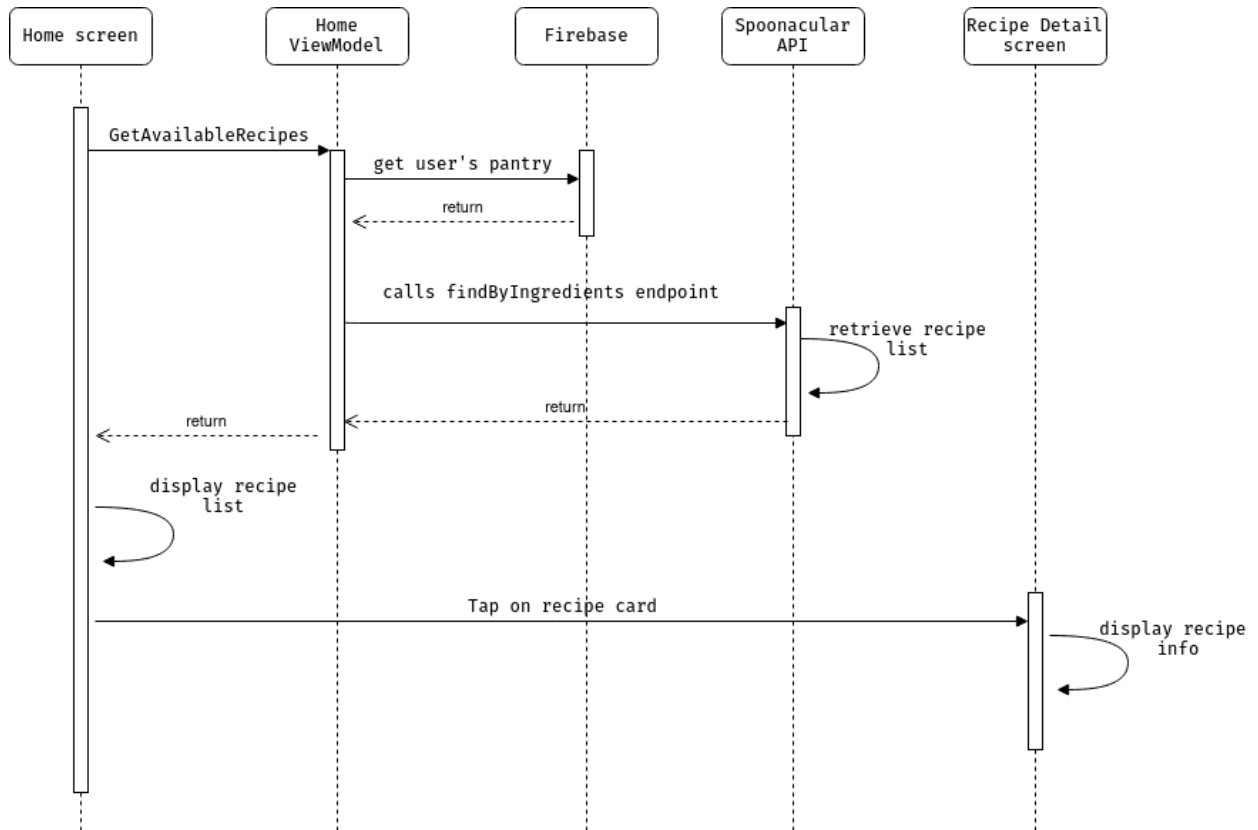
Home screen

Home ViewModel

Firebase

Spoonacular API

Recipe Detail screen

GetAvailableRecipes

get user's pantry

return

calls findByIngredients endpoint

retrieve recipe list

return

return

display recipe list

Tap on recipe card

display recipe info